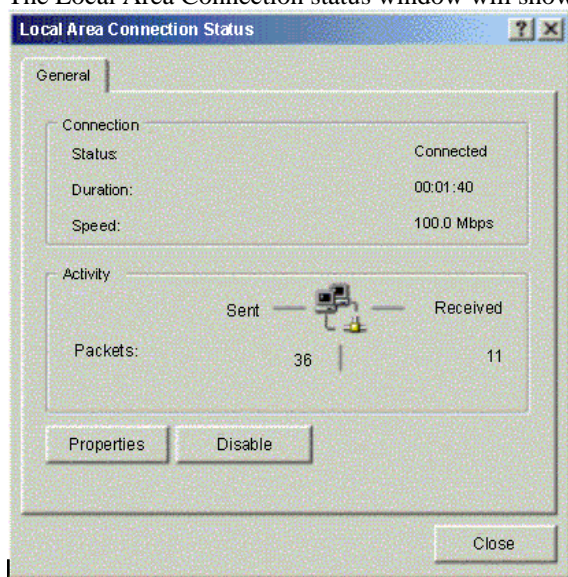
The Local Area Connection status window will show

Local Area Connection Status

?

General

Connection

Status: Connected

Duration: 00:01:40

Speed: 100.0 Mbps

Activity

Sent Received

Packets: 36 11

Properties

Disable

Close